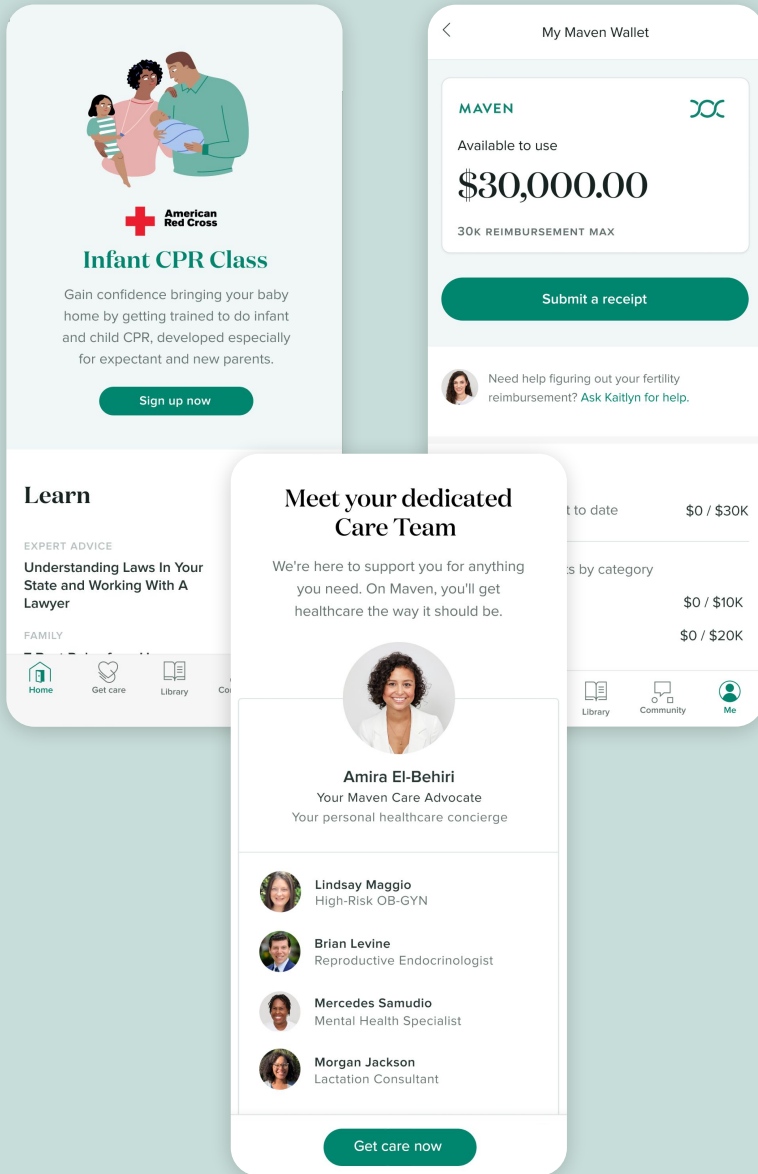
American Red Cross

Infant CPR Class

Gain confidence bringing your baby home by getting trained to do infant and child CPR, developed especially for expectant and new parents.

Sign up now

Learn

EXPERT ADVICE

Understanding Laws In Your State and Working With A Lawyer

FAMILY

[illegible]

Home Get care Library Co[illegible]

My Maven Wallet

MAVEN

Available to use

$30,000.00

30K REIMBURSEMENT MAX

Submit a receipt

Need help figuring out your fertility reimbursement? Ask Kaitlyn for help.

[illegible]t to date $0 / $30K

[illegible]s by category

$0 / $10K

$0 / $20K

Library Community Me

Meet your dedicated Care Team

We're here to support you for anything you need. On Maven, you'll get healthcare the way it should be.

Amira El-Behiri
Your Maven Care Advocate
Your personal healthcare concierge

Lindsay Maggio
High-Risk OB-GYN

Brian Levine
Reproductive Endocrinologist

Mercedes Samudio
Mental Health Specialist

Morgan Jackson
Lactation Consultant

Get care now